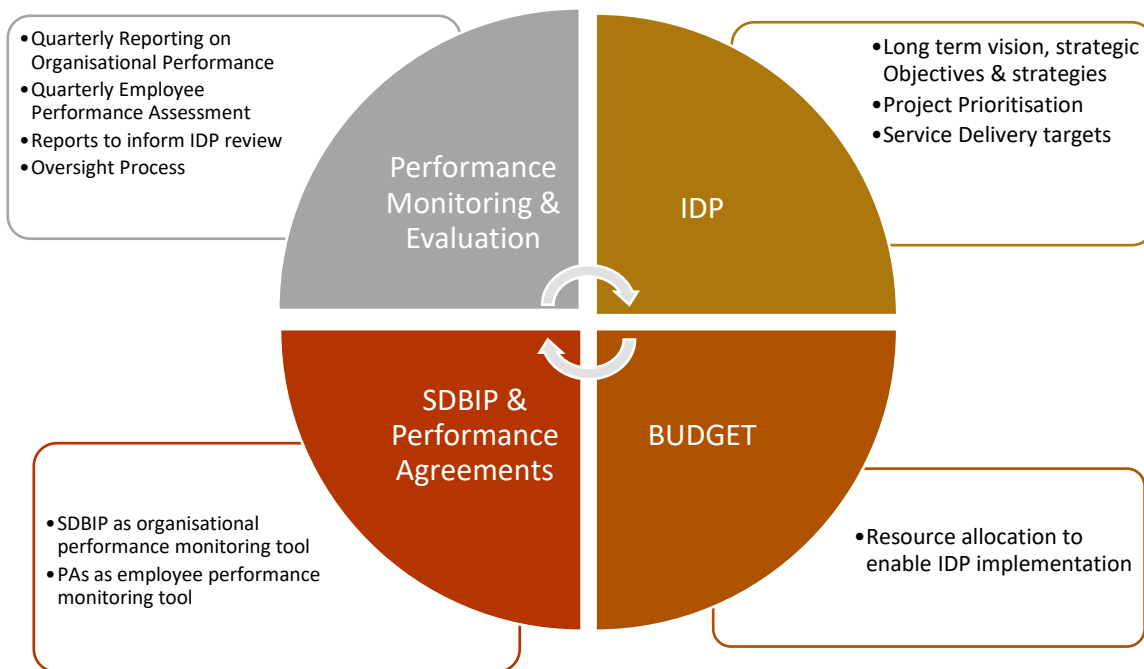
•Quarterly Reporting on Organisational Performance
•Quarterly Employee Performance Assessment
•Reports to inform IDP review
•Oversight Process

Performance Monitoring & Evaluation

IDP

•Long term vision, strategic Objectives & strategies
•Project Prioritisation
•Service Delivery targets

SDBIP & Performance Agreements

BUDGET

•SDBIP as organisational performance monitoring tool
•PAs as employee performance monitoring tool

•Resource allocation to enable IDP implementation